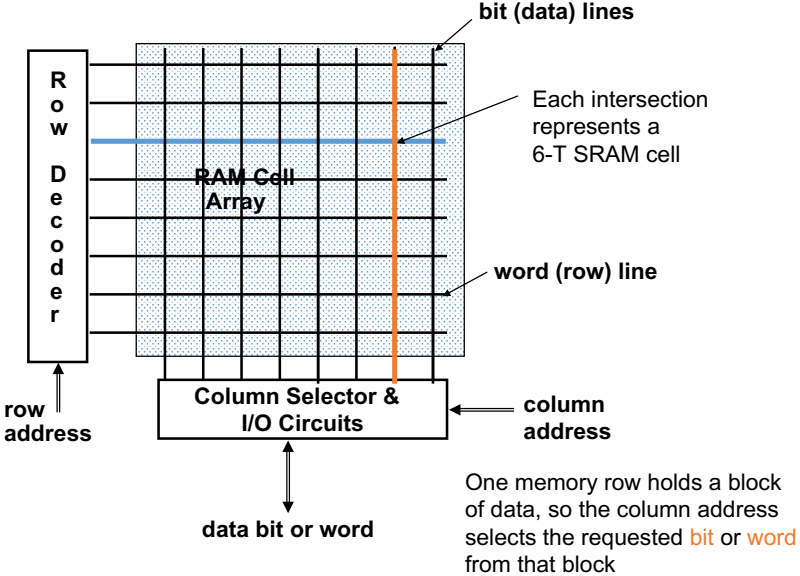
bit (data) lines

Row Decoder

Each intersection represents a 6-T SRAM cell

RAM Cell Array

word (row) line

row address

Column Selector & I/O Circuits

column address

data bit or word

One memory row holds a block of data, so the column address selects the requested bit or word from that block